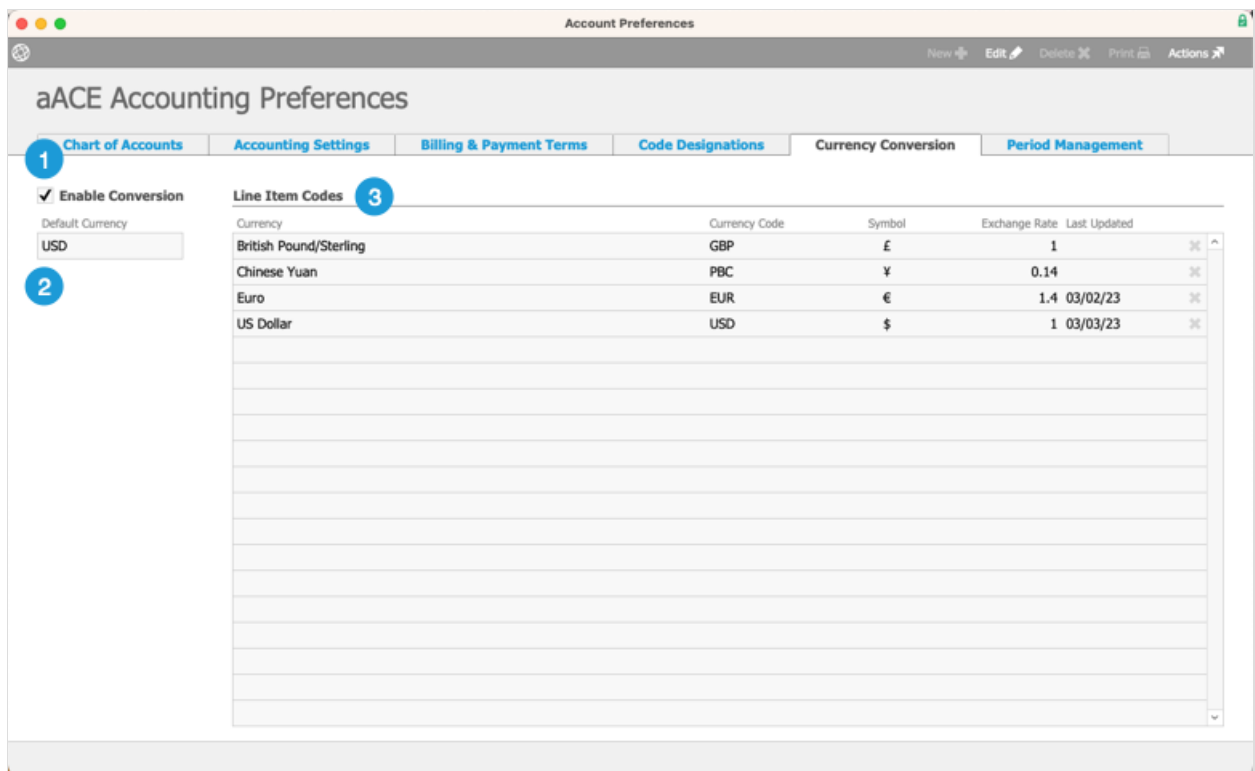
Account Preferences

New Edit Delete Print Actions

aACE Accounting Preferences

Chart of Accounts | Accounting Settings | Billing & Payment Terms | Code Designations | Currency Conversion | Period Management

1

✓ Enable Conversion

Default Currency

USD

2

Line Item Codes 3

| Currency | Currency Code | Symbol | Exchange Rate | Last Updated |
|---|---|---|---|---|
| British Pound/Sterling | GBP | £ | 1 | |
| Chinese Yuan | PBC | ¥ | 0.14 | |
| Euro | EUR | € | 1.4 | 03/02/23 |
| US Dollar | USD | $ | 1 | 03/03/23 |